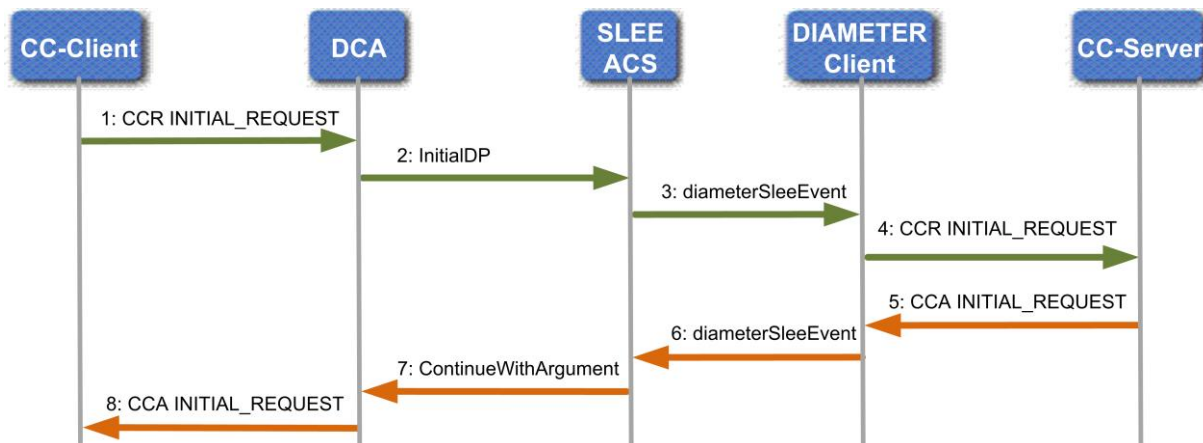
CC-Client
DCA
SLEE ACS
DIAMETER Client
CC-Server

1: CCR INITIAL_REQUEST
2: InitialDP
3: diameterSleeEvent
4: CCR INITIAL_REQUEST
5: CCA INITIAL_REQUEST
6: diameterSleeEvent
7: ContinueWithArgument
8: CCA INITIAL_REQUEST